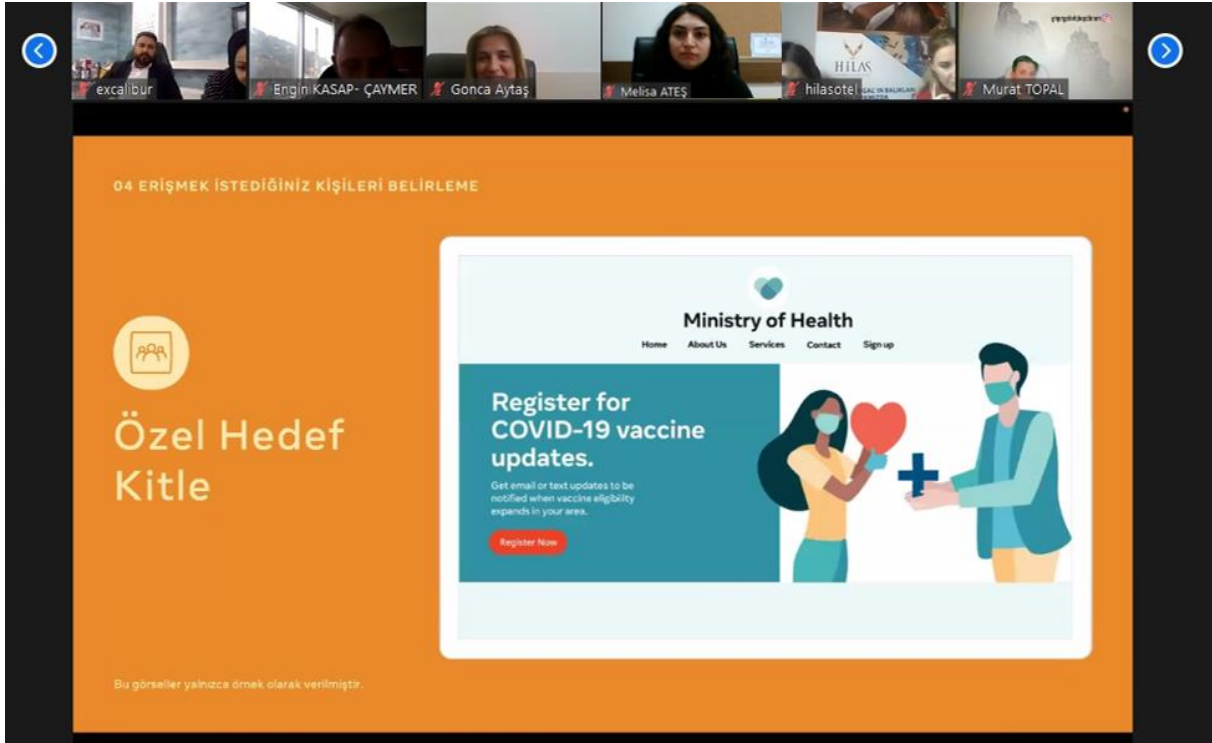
excalibur

Engin KASAP- ÇAYMER

Gonca Aytaş

Melisa ATEŞ

HILAS

hilasotel

Murat TOPAL

04 ERİŞMEK İSTEDİĞİNİZ KİŞİLERİ BELİRLEME

Özel Hedef Kitle

Ministry of Health

Home About Us Services Contact Sign up

Register for COVID-19 vaccine updates.

Get email or text updates to be notified when vaccine eligibility expands in your area.

Register Now

Bu görseller yalnızca örnek olarak verilmiştir.